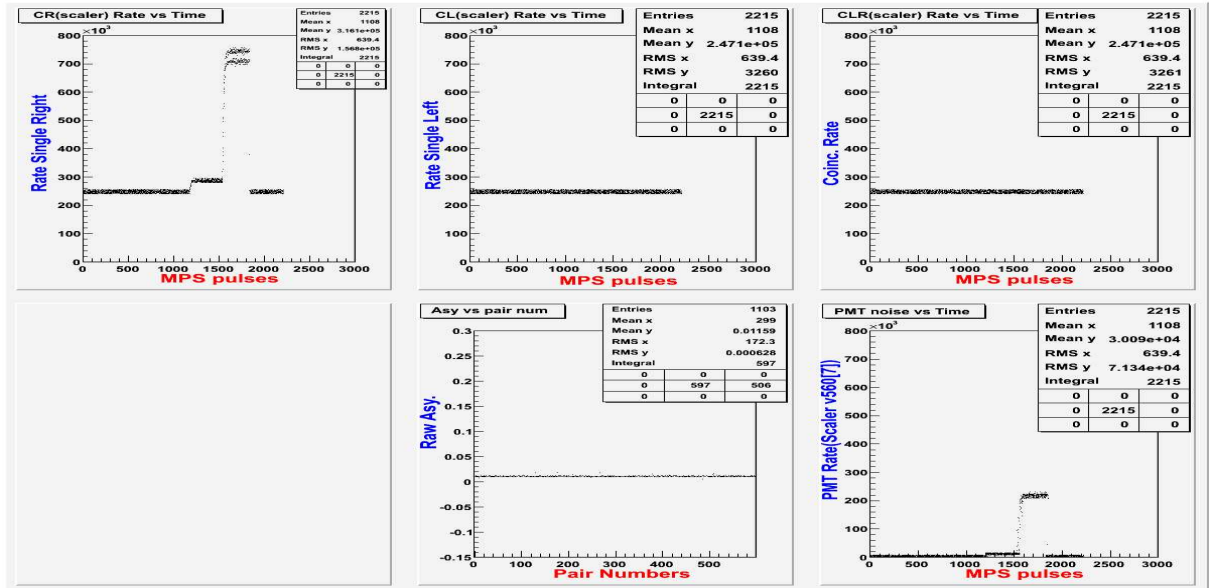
CR(scaler) Rate vs Time

| Entries | 2215 | |
|---|---|---|
| Mean x | 1108 | |
| Mean y | 3.161e+05 | |
| RMS x | 639.4 | |
| RMS y | 1.568e+05 | |
| Integral | 2215 | |
| 0 | 0 | 0 |
| 0 | 2215 | 0 |
| 0 | 0 | 0 |

800 $\times10^3$ 700 600 500 400 300 200 100 0

Rate Single Right

0 500 1000 1500 2000 2500 3000

MPS pulses

CL(scaler) Rate vs Time

| Entries | 2215 | |
|---|---|---|
| Mean x | 1108 | |
| Mean y | 2.471e+05 | |
| RMS x | 639.4 | |
| RMS y | 3260 | |
| Integral | 2215 | |
| 0 | 0 | 0 |
| 0 | 2215 | 0 |
| 0 | 0 | 0 |

800 $\times10^3$ 700 600 500 400 300 200 100 0

Rate Single Left

0 500 1000 1500 2000 2500 3000

MPS pulses

CLR(scaler) Rate vs Time

| Entries | 2215 | |
|---|---|---|
| Mean x | 1108 | |
| Mean y | 2.471e+05 | |
| RMS x | 639.4 | |
| RMS y | 3261 | |
| Integral | 2215 | |
| 0 | 0 | 0 |
| 0 | 2215 | 0 |
| 0 | 0 | 0 |

800 $\times10^3$ 700 600 500 400 300 200 100 0

Coinc. Rate

0 500 1000 1500 2000 2500 3000

MPS pulses

Asy vs pair num

| Entries | 1103 | |
|---|---|---|
| Mean x | 299 | |
| Mean y | 0.01159 | |
| RMS x | 172.3 | |
| RMS y | 0.000628 | |
| Integral | 597 | |
| 0 | 0 | 0 |
| 0 | 597 | 506 |
| 0 | 0 | 0 |

0.3 0.25 0.2 0.15 0.1 0.05 0 -0.05 -0.1 -0.15

Raw Asy.

0 100 200 300 400 500

Pair Numbers

PMT noise vs Time

| Entries | 2215 | |
|---|---|---|
| Mean x | 1108 | |
| Mean y | 3.009e+04 | |
| RMS x | 639.4 | |
| RMS y | 7.134e+04 | |
| Integral | 2215 | |
| 0 | 0 | 0 |
| 0 | 2215 | 0 |
| 0 | 0 | 0 |

800 $\times10^3$ 700 600 500 400 300 200 100 0

PMT Rate(Scaler v560[7])

0 500 1000 1500 2000 2500 3000

MPS pulses